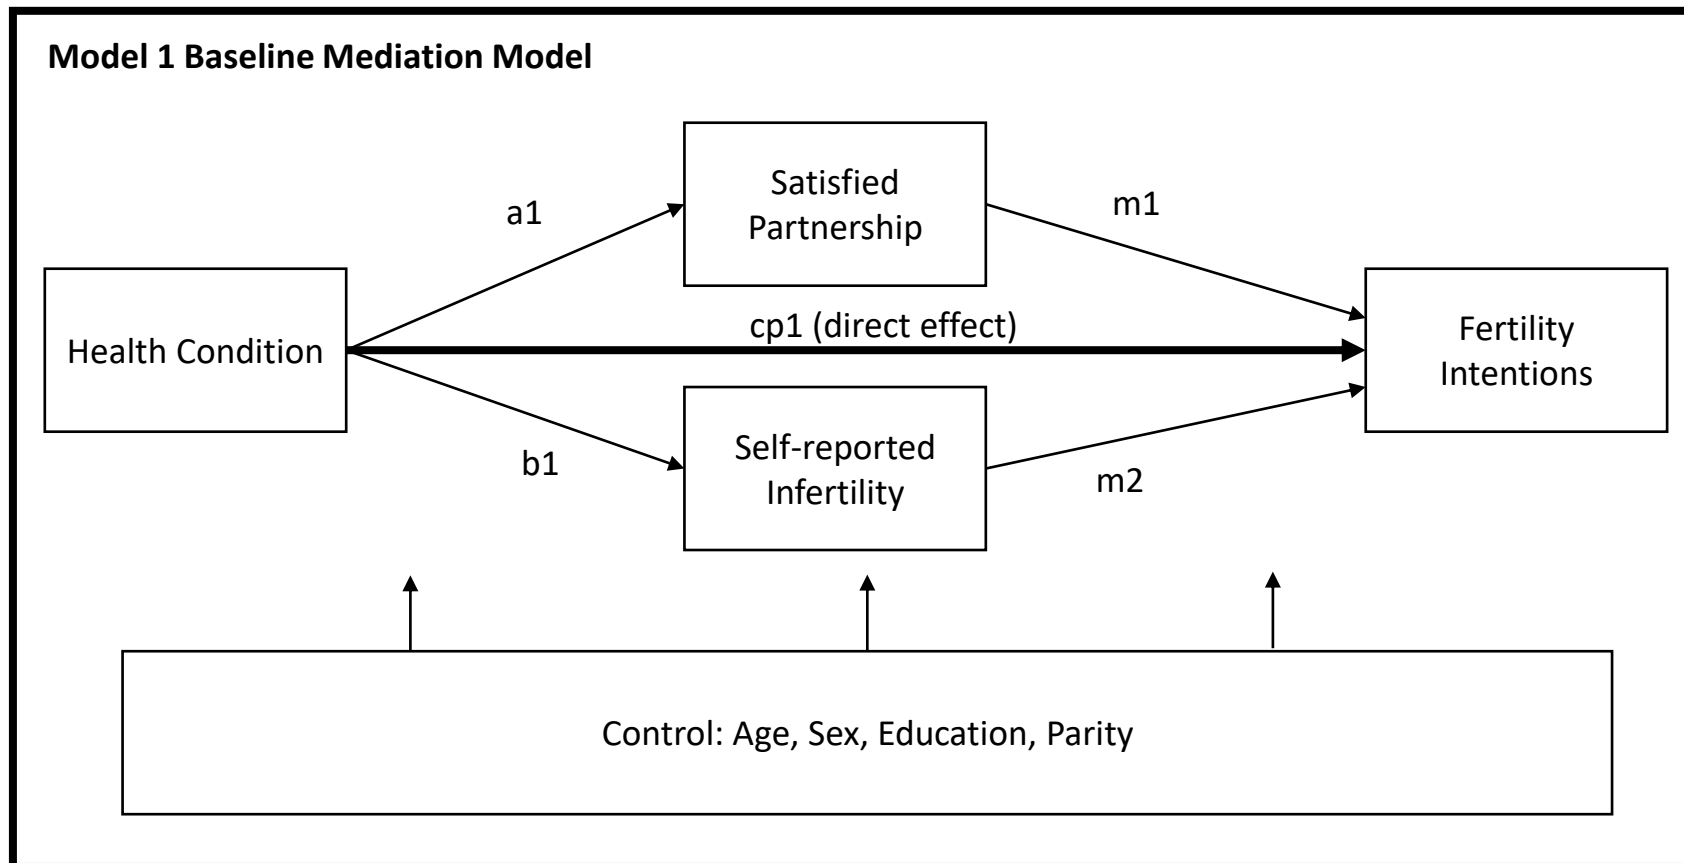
**Model 1 Baseline Mediation Model**

Satisfied Partnership

a1

m1

Health Condition

cp1 (direct effect)

Fertility Intentions

b1

Self-reported Infertility

m2

Control: Age, Sex, Education, Parity